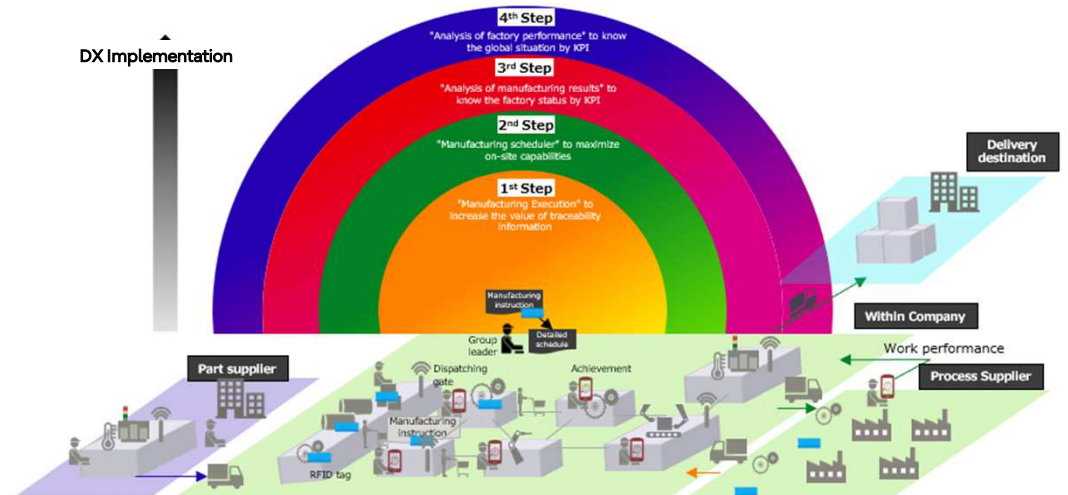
DX Implementation

4th Step
"Analysis of factory performance" to know the global situation by KPI

3rd Step
"Analysis of manufacturing results" to know the factory status by KPI

2nd Step
"Manufacturing scheduler" to maximize on-site capabilities

1st Step
"Manufacturing Execution" to increase the value of traceability information

Manufacturing instruction

Detailed schedule

Group leader

Delivery destination

Within Company

Work performance

Process Supplier

Part supplier

Dispatching gate

Achievement

Manufacturing instruction

RFID tag